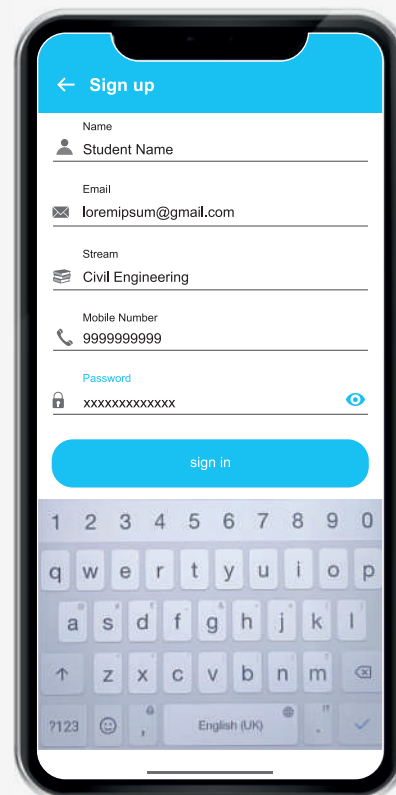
Sign up

Name
Student Name

Email
loremipsum@gmail.com

Stream
Civil Engineering

Mobile Number
9999999999

Password
xxxxxxxxxxxxx

sign in

1 2 3 4 5 6 7 8 9 0
q w e r t y u i o p
a s d f g h j k l
z x c v b n m
?123 , English (UK) .